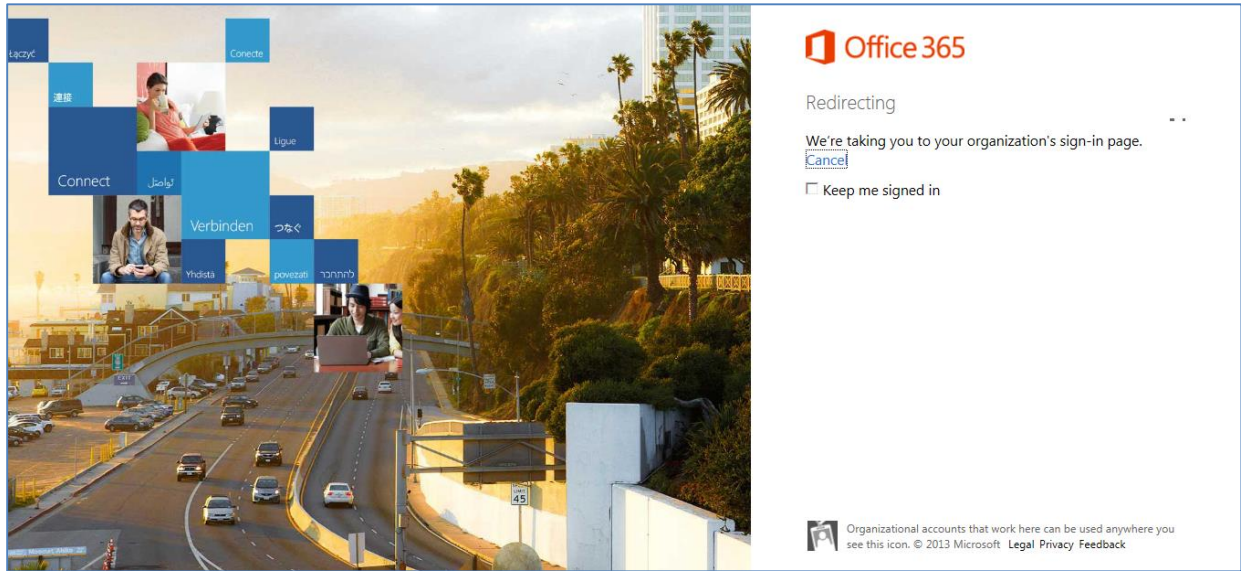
Łączyć

Conecte

連接

Ligue

Connect

تواصل

Verbinden

つなぐ

Yhdistä

povezati

להתחבר

45

Office 365

Redirecting

We're taking you to your organization's sign-in page.
Cancel

Keep me signed in

Organizational accounts that work here can be used anywhere you see this icon. © 2013 Microsoft Legal Privacy Feedback